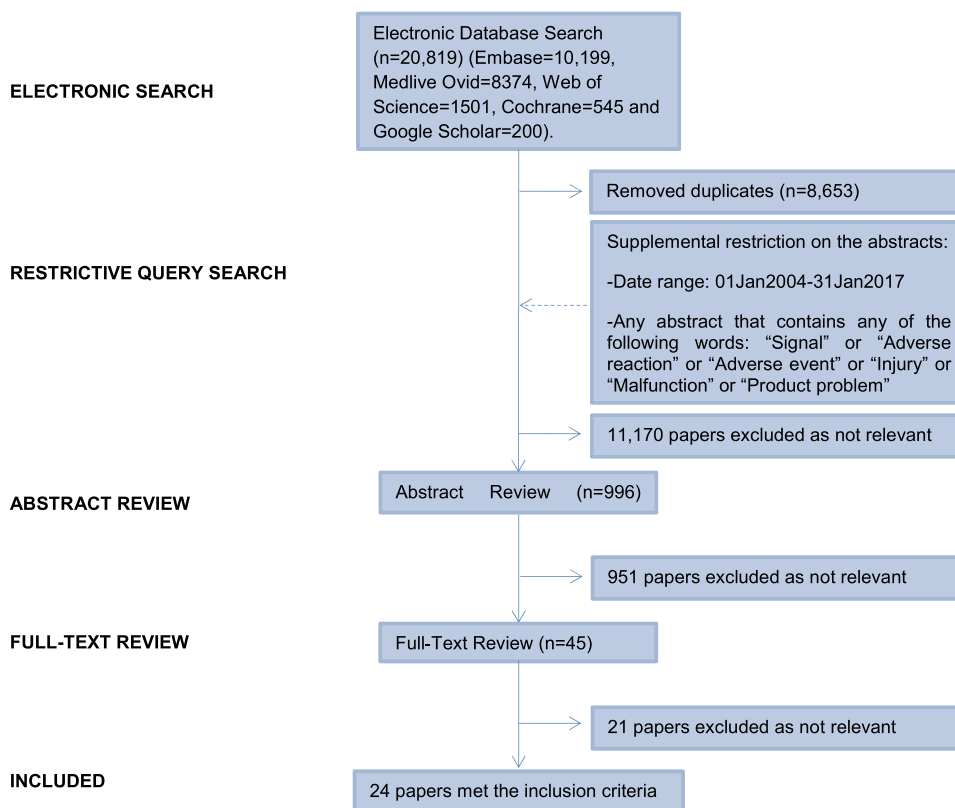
ELECTRONIC SEARCH

Electronic Database Search (n=20,819) (Embase=10,199, Medlive Ovid=8374, Web of Science=1501, Cochrane=545 and Google Scholar=200).

Removed duplicates (n=8,653)

RESTRICTIVE QUERY SEARCH

Supplemental restriction on the abstracts:

-Date range: 01Jan2004-31Jan2017

-Any abstract that contains any of the following words: "Signal" or "Adverse reaction" or "Adverse event" or "Injury" or "Malfunction" or "Product problem"

11,170 papers excluded as not relevant

ABSTRACT REVIEW

Abstract Review (n=996)

951 papers excluded as not relevant

FULL-TEXT REVIEW

Full-Text Review (n=45)

21 papers excluded as not relevant

INCLUDED

24 papers met the inclusion criteria